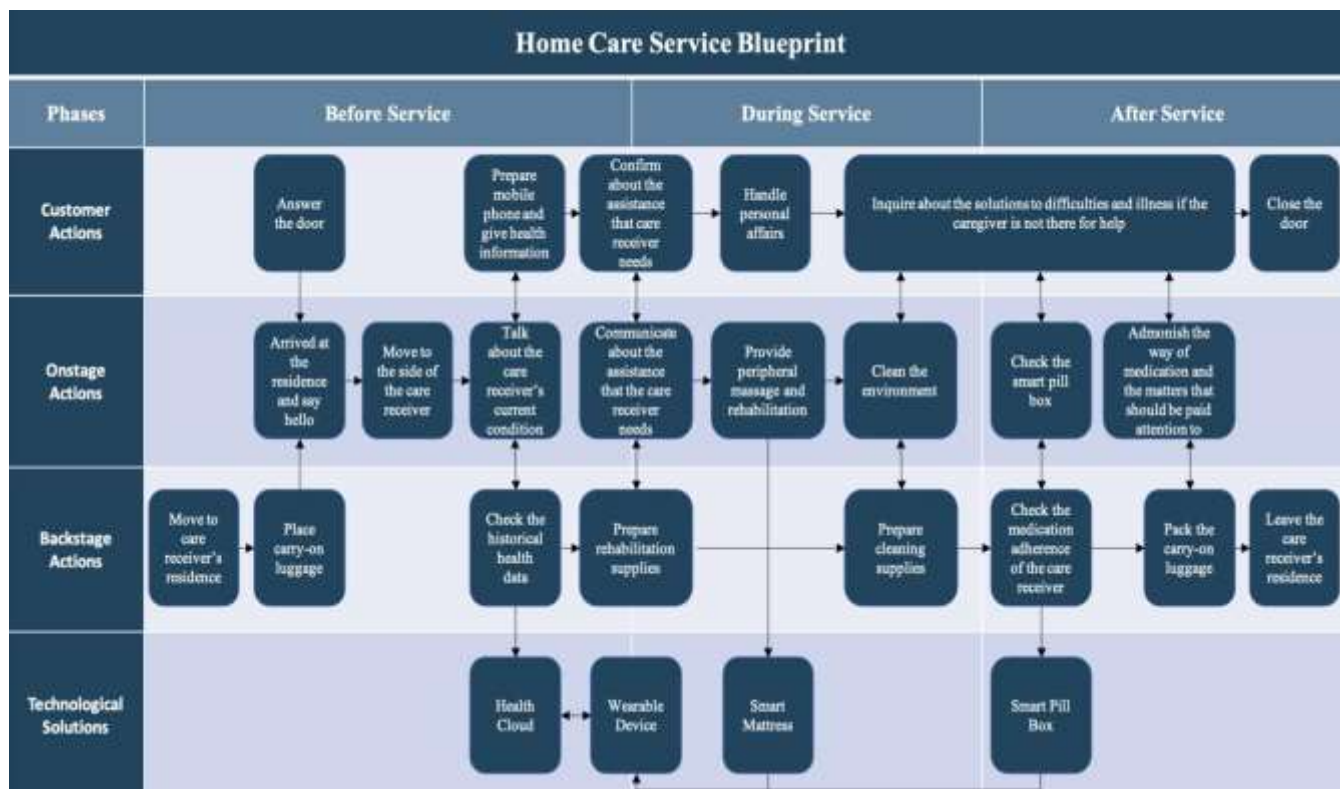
Home Care Service Blueprint

Phases

Before Service

During Service

After Service

Customer Actions

Answer the door

Prepare mobile phone and give health information

Confirm about the assistance that care receiver needs

Handle personal affairs

Inquire about the solutions to difficulties and illness if the caregiver is not there for help

Close the door

Onstage Actions

Arrived at the residence and say hello

Move to the side of the care receiver

Talk about the care receiver's current condition

Communicate about the assistance that the care receiver needs

Provide peripheral massage and rehabilitation

Clean the environment

Check the smart pill box

Admonish the way of medication and the matters that should be paid attention to

Backstage Actions

Move to care receiver's residence

Place carry-on luggage

Check the historical health data

Prepare rehabilitation supplies

Prepare cleaning supplies

Check the medication adherence of the care receiver

Pack the carry-on luggage

Leave the care receiver's residence

Technological Solutions

Health Cloud

Wearable Device

Smart Mattress

Smart Pill Box